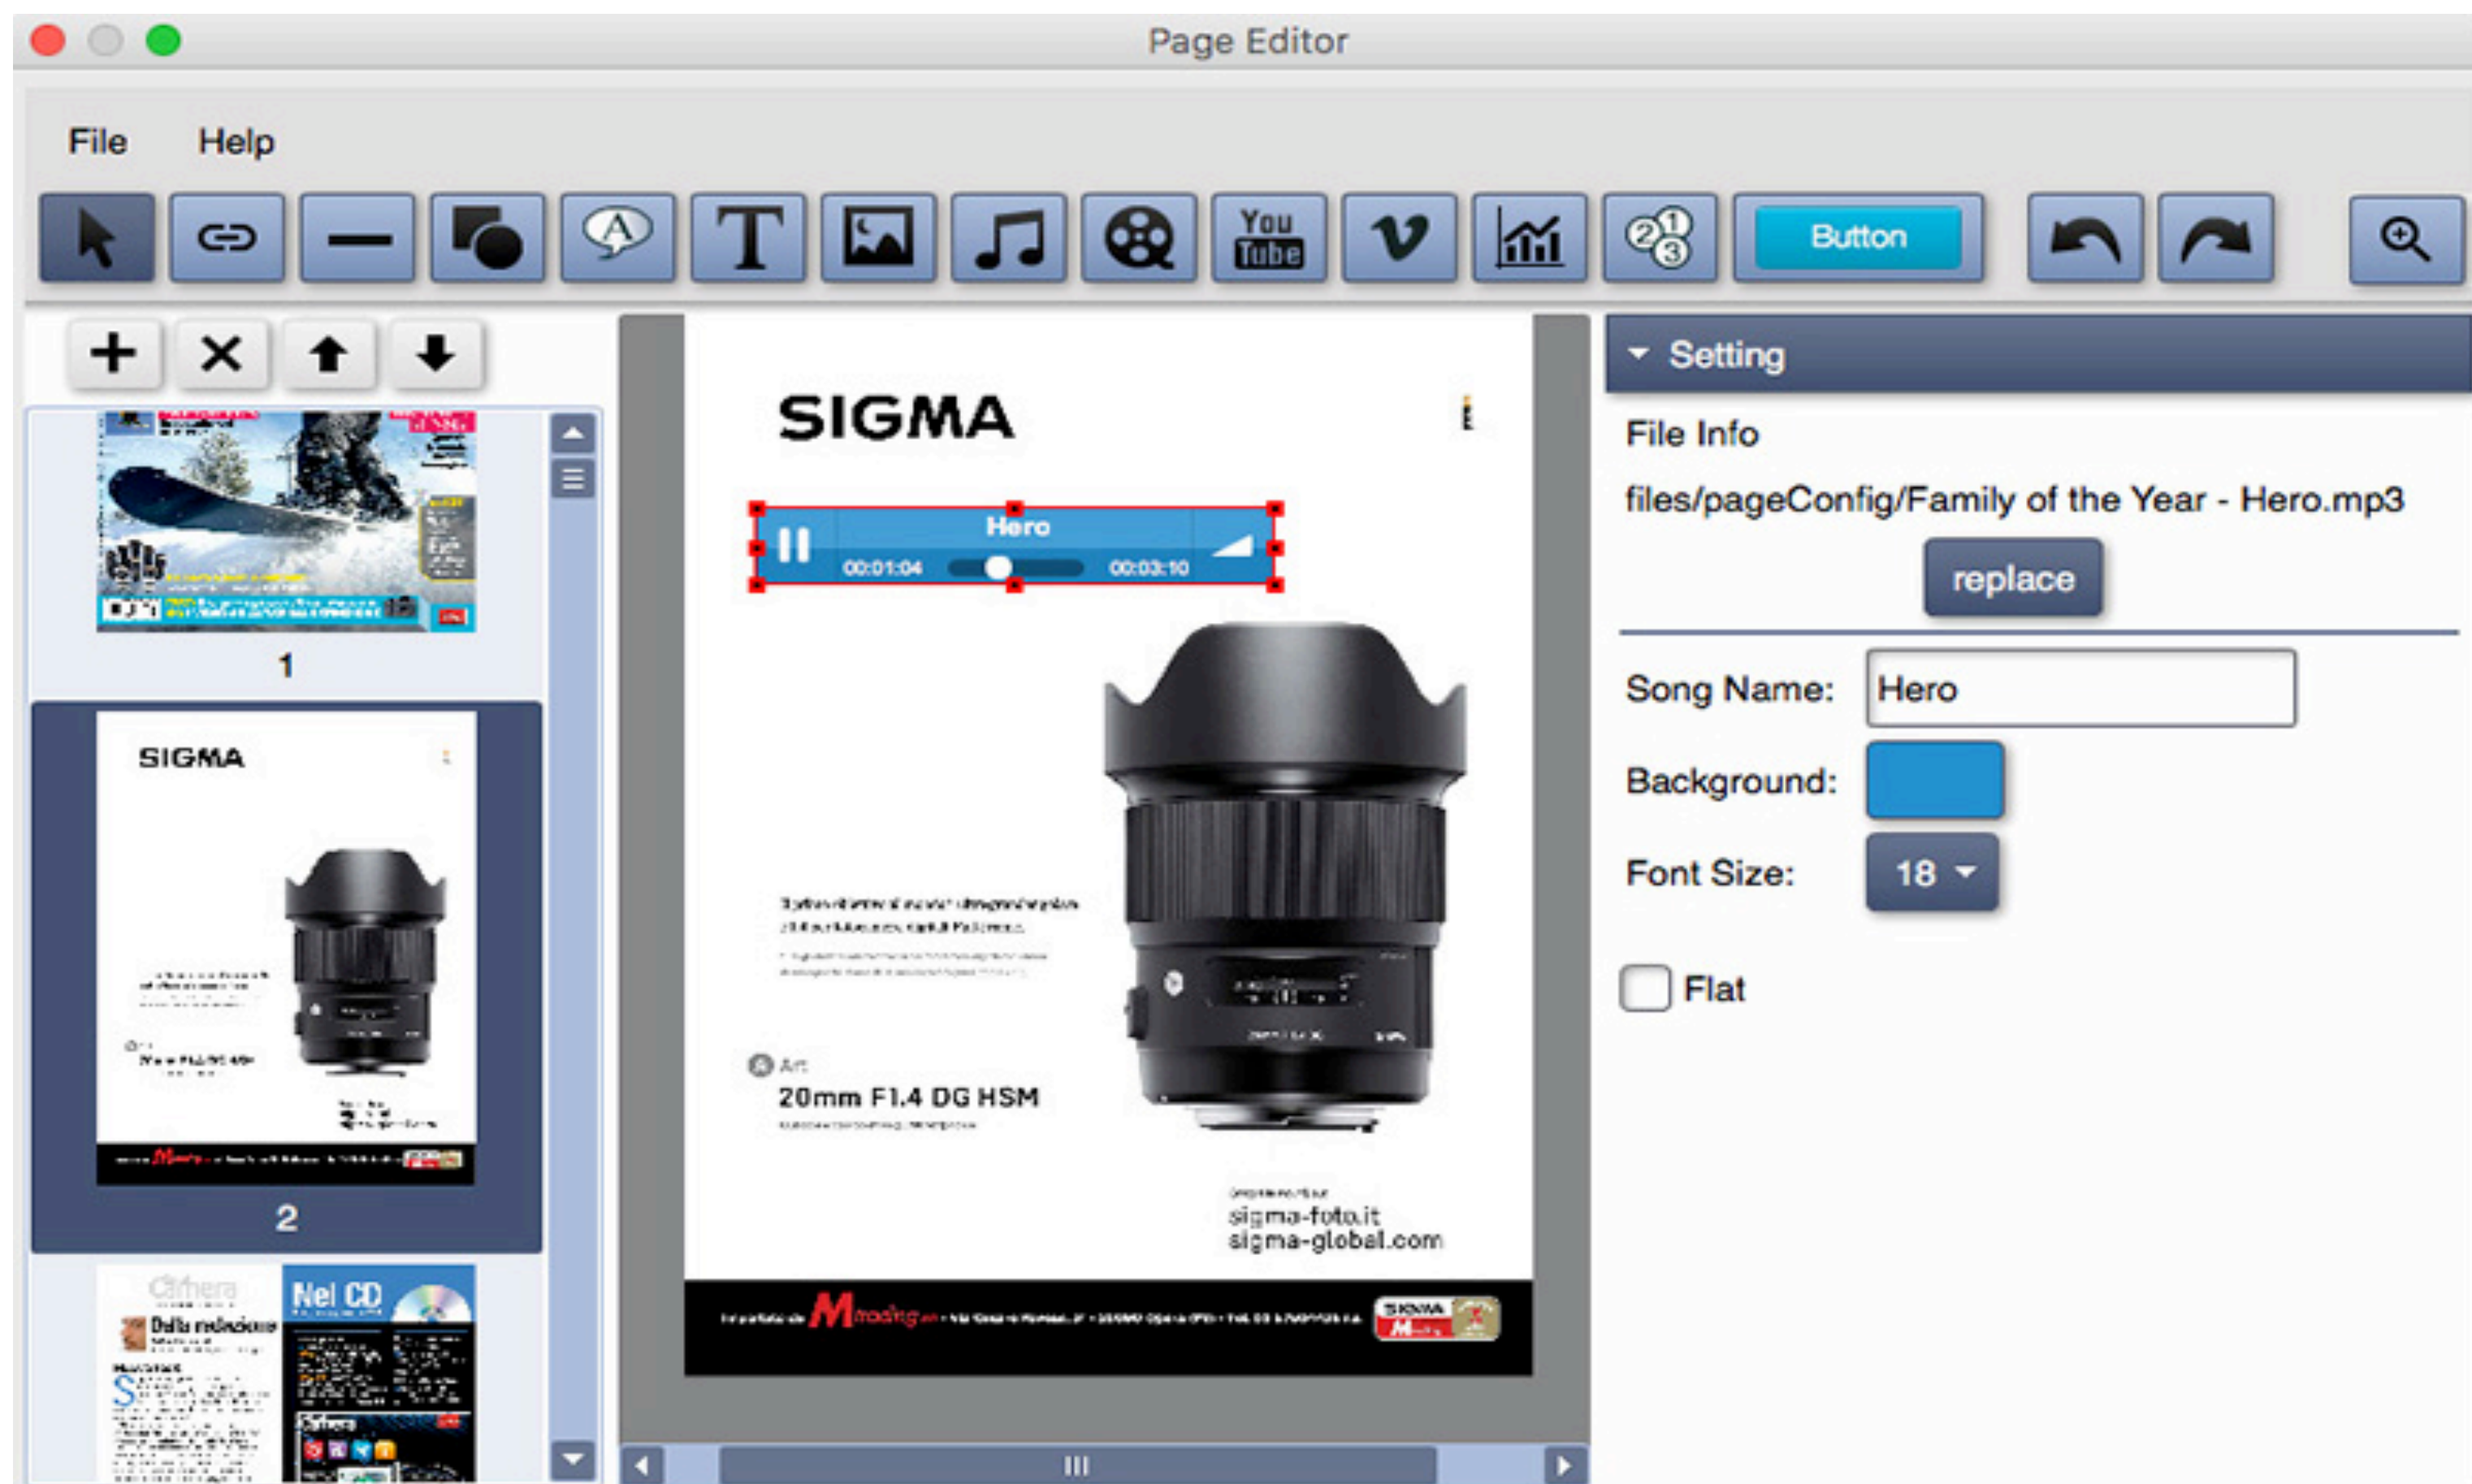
Page Editor

File Help

You Tube

Button

1

SIGMA

2

Nel CD

Dalla redazione

SIGMA

Hero

00:01:04 00:03:10

Art

20mm F1.4 DG HSM

sigma-foto.it
sigma-global.com

Setting

File Info

files/pageConfig/Family of the Year - Hero.mp3

replace

Song Name: Hero

Background:

Font Size: 18

Flat